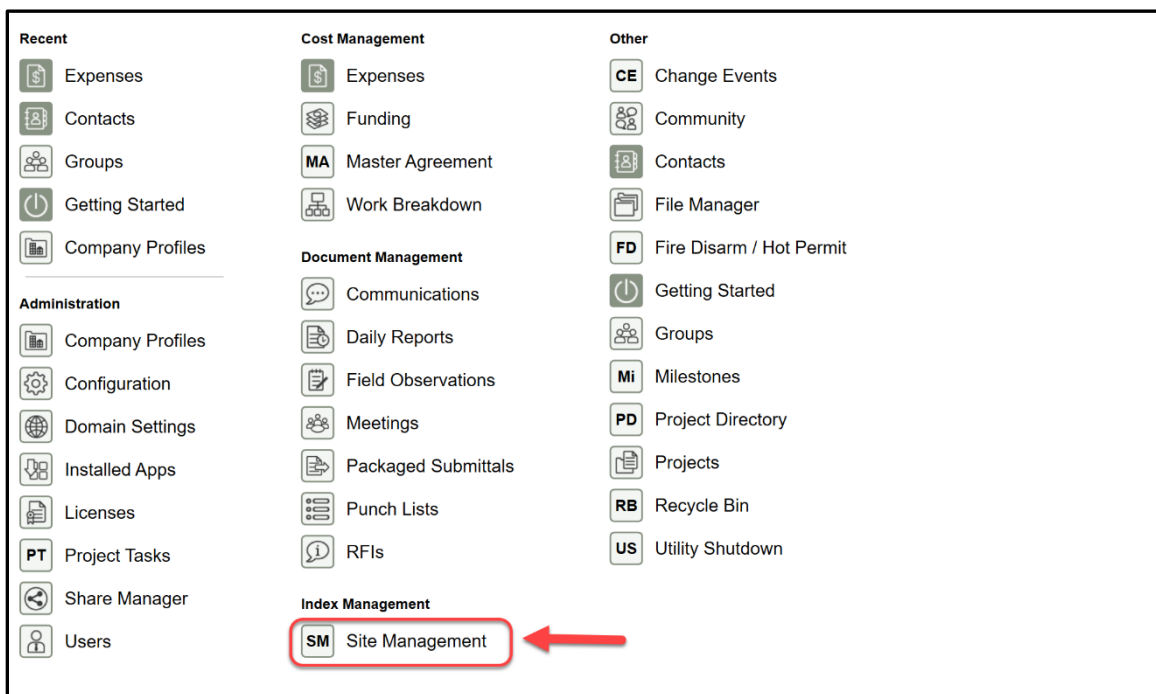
Recent
Expenses
Contacts
Groups
Getting Started
Company Profiles

Administration
Company Profiles
Configuration
Domain Settings
Installed Apps
Licenses
PT Project Tasks
Share Manager
Users

Cost Management
Expenses
Funding
MA Master Agreement
Work Breakdown

Document Management
Communications
Daily Reports
Field Observations
Meetings
Packaged Submittals
Punch Lists
RFIs

Index Management
SM Site Management

Other
CE Change Events
Community
Contacts
File Manager
FD Fire Disarm / Hot Permit
Getting Started
Groups
Mi Milestones
PD Project Directory
Projects
RB Recycle Bin
US Utility Shutdown